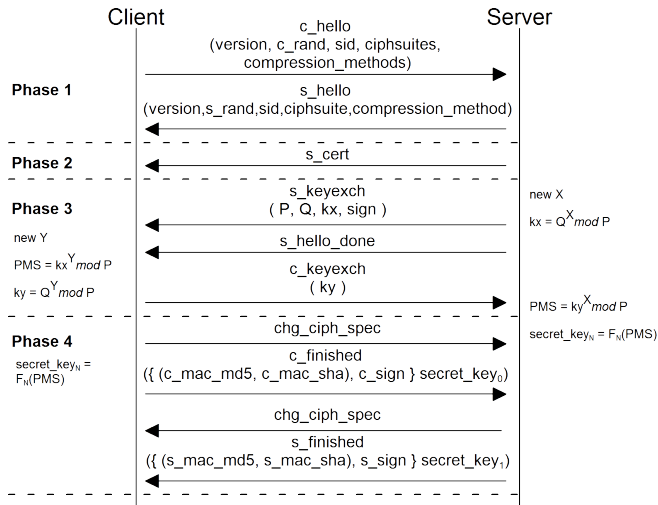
Client

Server

c_hello
(version, c_rand, sid, ciphsuites, compression_methods)

Phase 1

s_hello
(version,s_rand,sid,ciphsuite,compression_method)

Phase 2

s_cert

s_keyexch
( P, Q, kx, sign )

new X

kx = $Q^X$ mod P

Phase 3

new Y

s_hello_done

PMS = $kx^Y$ mod P

c_keyexch
( ky )

ky = $Q^Y$ mod P

PMS = $ky^X$ mod P

Phase 4

chg_ciph_spec

secret_key$_N$ = F$_N$(PMS)

secret_key$_N$ = F$_N$(PMS)

c_finished
({ (c_mac_md5, c_mac_sha), c_sign } secret_key$_0$)

chg_ciph_spec

s_finished
({ (s_mac_md5, s_mac_sha), s_sign } secret_key$_1$)